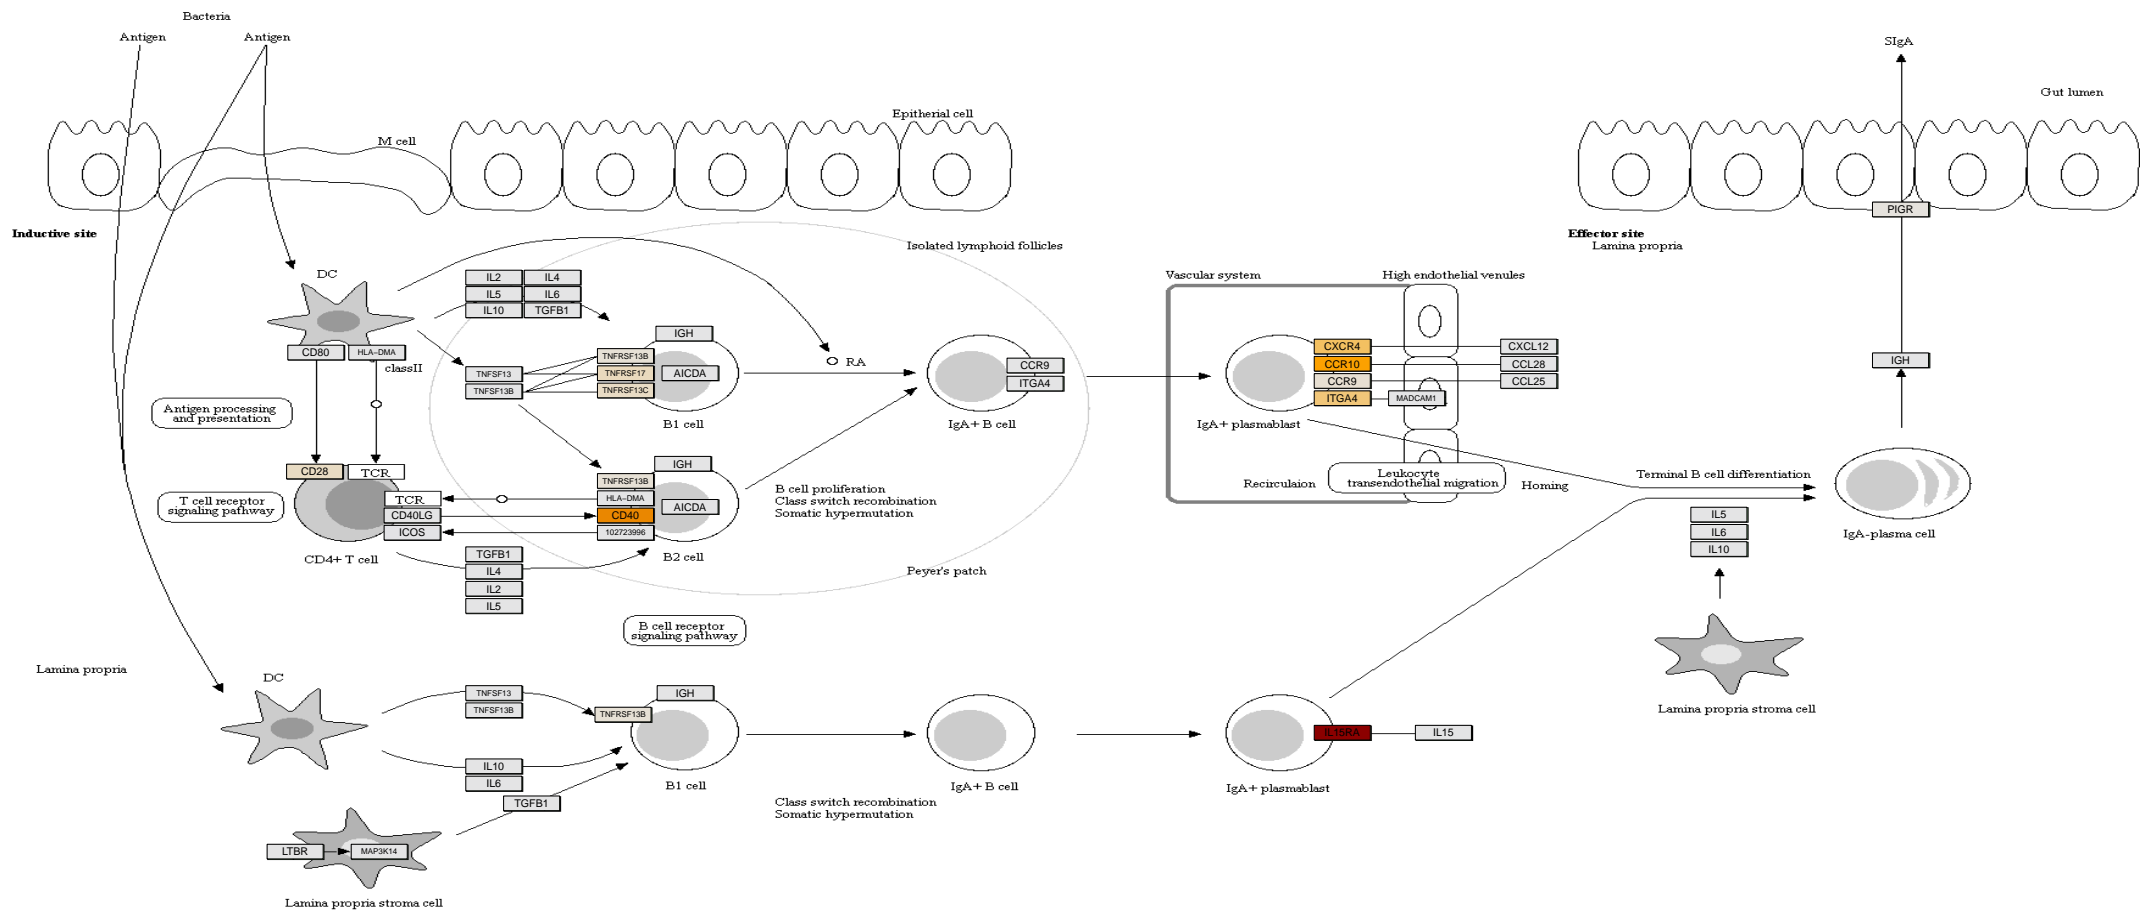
Bacteria
Antigen
Antigen
M cell
Epitherial cell
SIgA
Gut lumen
Inductive site
Effector site
Lamina propria
PIGR
DC
Isolated lymphoid follicles
IL2
IL4
IL5
IL6
IL10
TGFB1
CD80
HLA-DMA
classII
IGH
TNFSF13
TNFSF13B
TNFRSF13B
TNFRSF17
TNFRSF13C
AICDA
B1 cell
RA
CCR9
ITGA4
IgA+ B cell
Vascular system
High endothelial venules
CXCR4
CCR10
CCR9
ITGA4
MADCAM1
CXCL12
CCL28
CCL25
IgA+ plasmablast
IGH
Antigen processing and presentation
CD28
TCR
T cell receptor signaling pathway
TCR
CD40LG
ICOS
IGH
TNFRSF13B
HLA-DMA
CD40
102723996
AICDA
B2 cell
B cell proliferation
Class switch recombination
Somatic hypermutation
Recirculaion
Leukocyte transendothelial migration
Homing
Terminal B cell differentiation
IgA-plasma cell
CD4+ T cell
TGFB1
IL4
IL2
IL5
Peyer's patch
IL5
IL6
IL10
B cell receptor signaling pathway
Lamina propria
DC
TNFSF13
TNFSF13B
IGH
TNFRSF13B
IL10
IL6
B1 cell
IgA+ B cell
IL15RA
IL15
IgA+ plasmablast
Lamina propria stroma cell
TGFB1
Class switch recombination
Somatic hypermutation
LTBR
MAP3K14
Lamina propria stroma cell